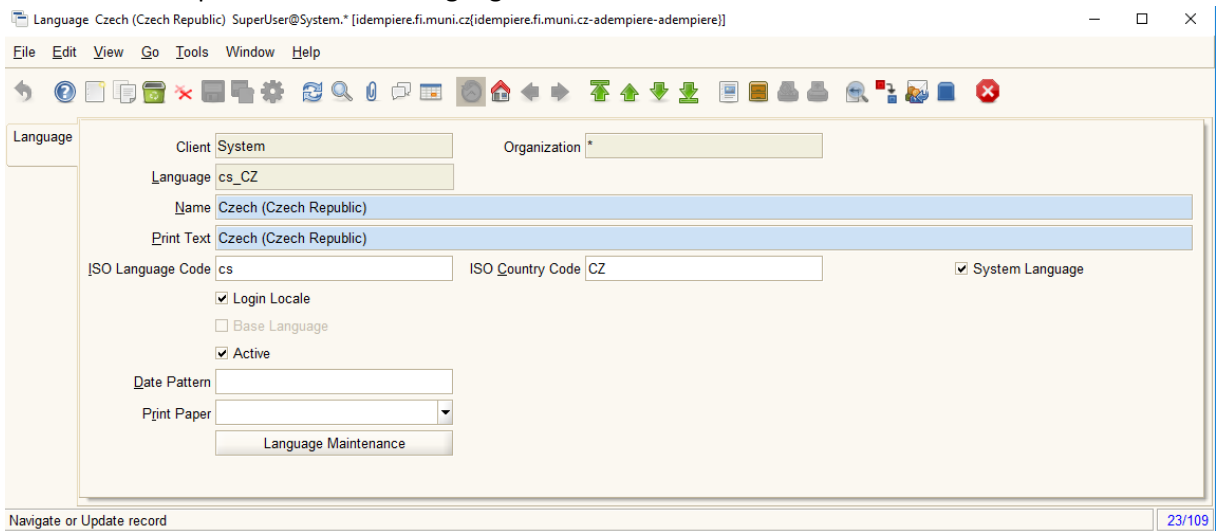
Language Czech (Czech Republic) SuperUser@System.* [idempiere.fi.muni.cz{idempiere.fi.muni.cz-adempiere-adempiere}]

File Edit View Go Tools Window Help

Language

Client System

Organization *

Language cs_CZ

Name Czech (Czech Republic)

Print Text Czech (Czech Republic)

ISO Language Code cs

ISO Country Code CZ

System Language

Login Locale

Base Language

Active

Date Pattern

Print Paper

Language Maintenance

Navigate or Update record

23/109